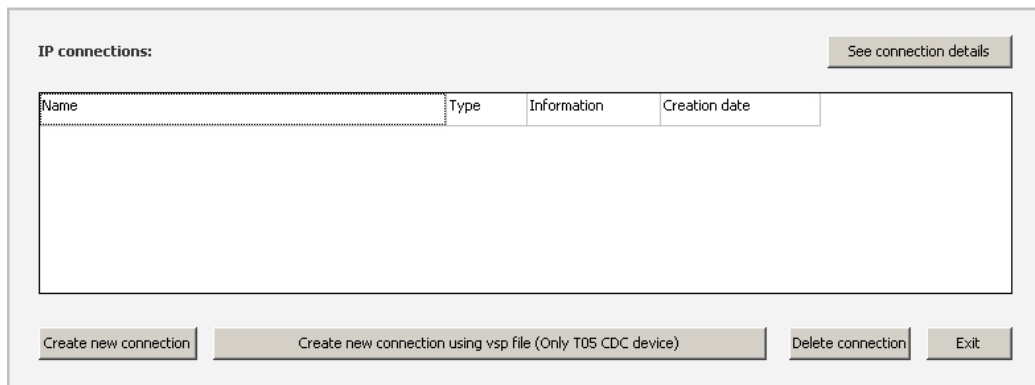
IP connections:

See connection details

| Name | Type | Information | Creation date |
|---|---|---|---|

Create new connection

Create new connection using vsp file (Only T05 CDC device)

Delete connection

Exit